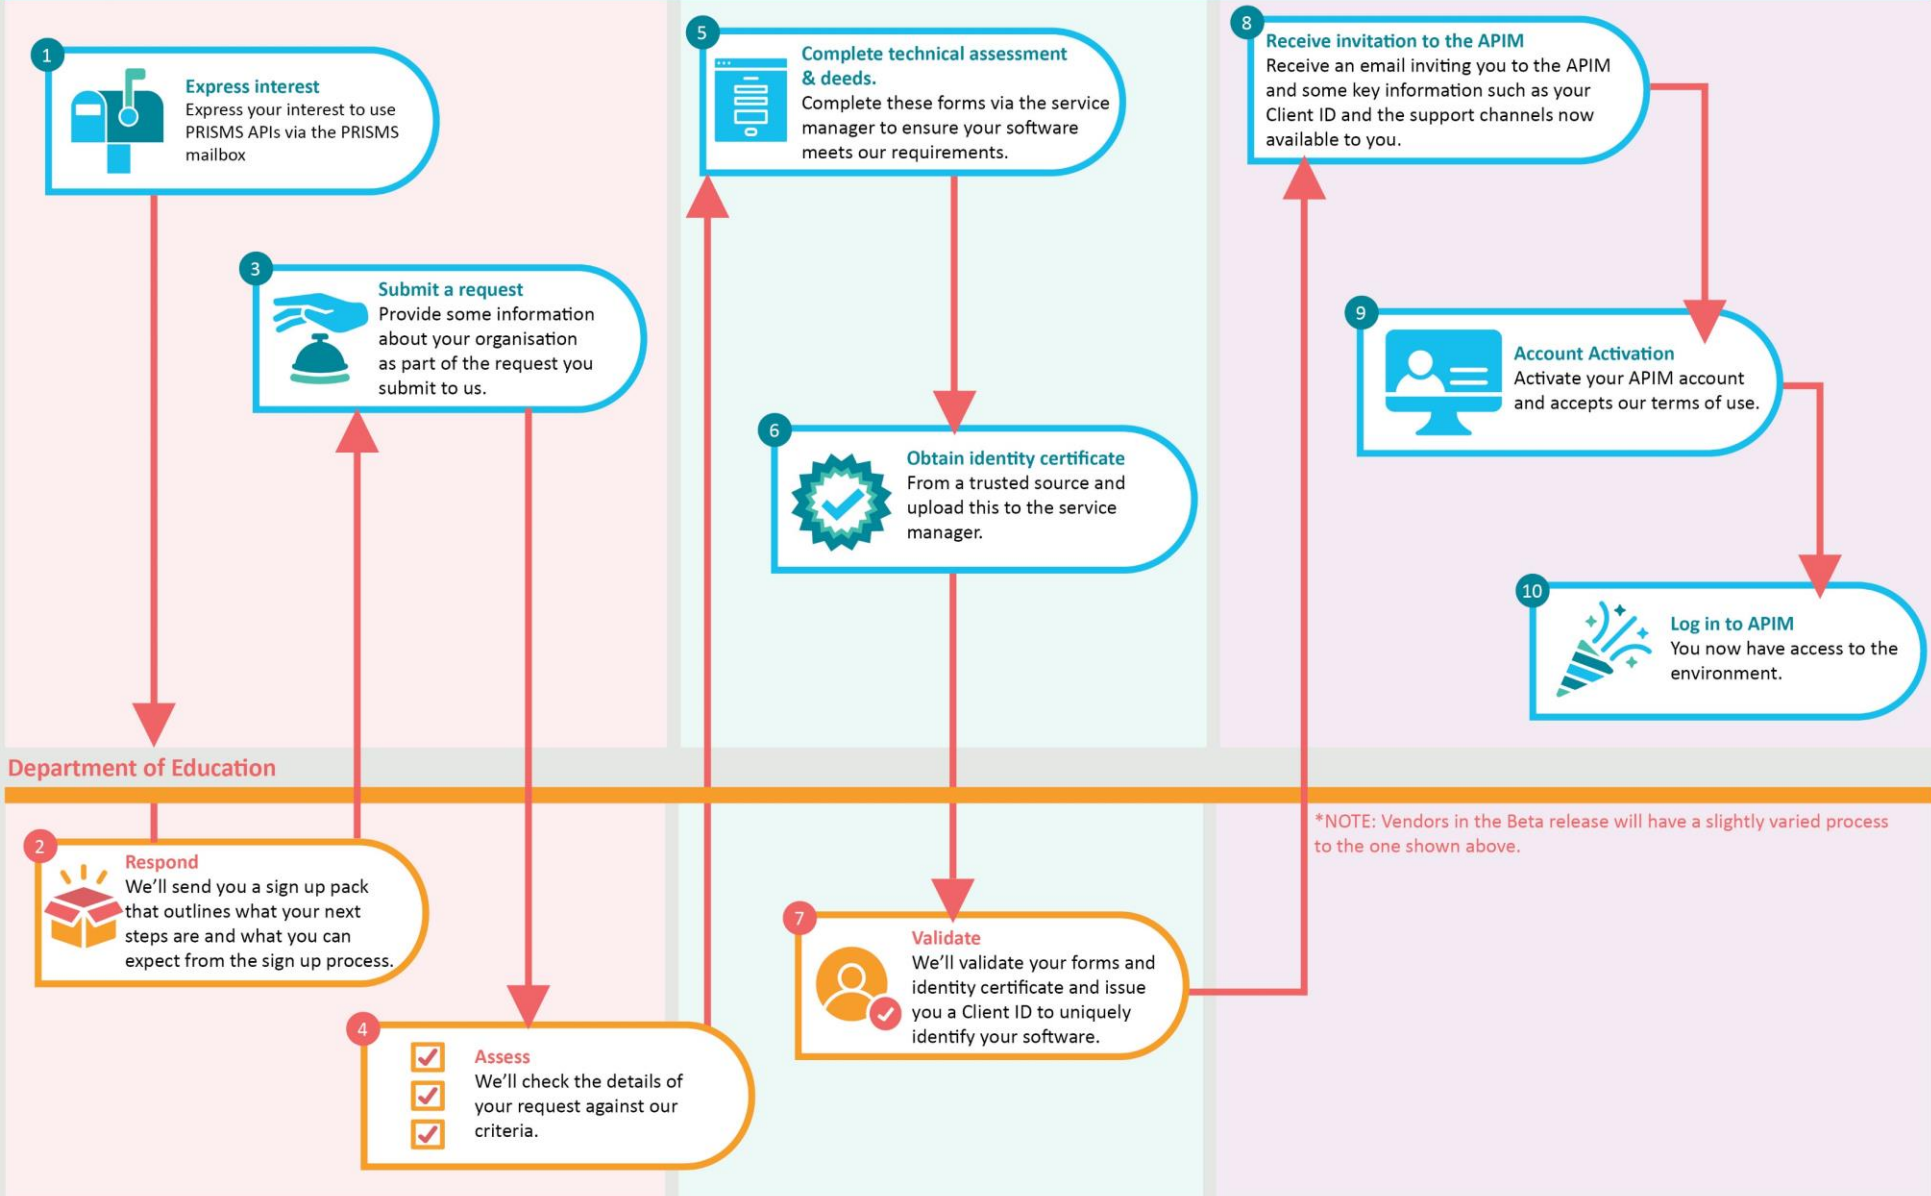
1
Express interest
Express your interest to use PRISMS APIs via the PRISMS mailbox

3
Submit a request
Provide some information about your organisation as part of the request you submit to us.

5
Complete technical assessment & deeds.
Complete these forms via the service manager to ensure your software meets our requirements.

6
Obtain identity certificate
From a trusted source and upload this to the service manager.

8
Receive invitation to the APIM
Receive an email inviting you to the APIM and some key information such as your Client ID and the support channels now available to you.

9
Account Activation
Activate your APIM account and accepts our terms of use.

10
Log in to APIM
You now have access to the environment.

Department of Education

2
Respond
We'll send you a sign up pack that outlines what your next steps are and what you can expect from the sign up process.

4
Assess
We'll check the details of your request against our criteria.

7
Validate
We'll validate your forms and identity certificate and issue you a Client ID to uniquely identify your software.

*NOTE: Vendors in the Beta release will have a slightly varied process to the one shown above.